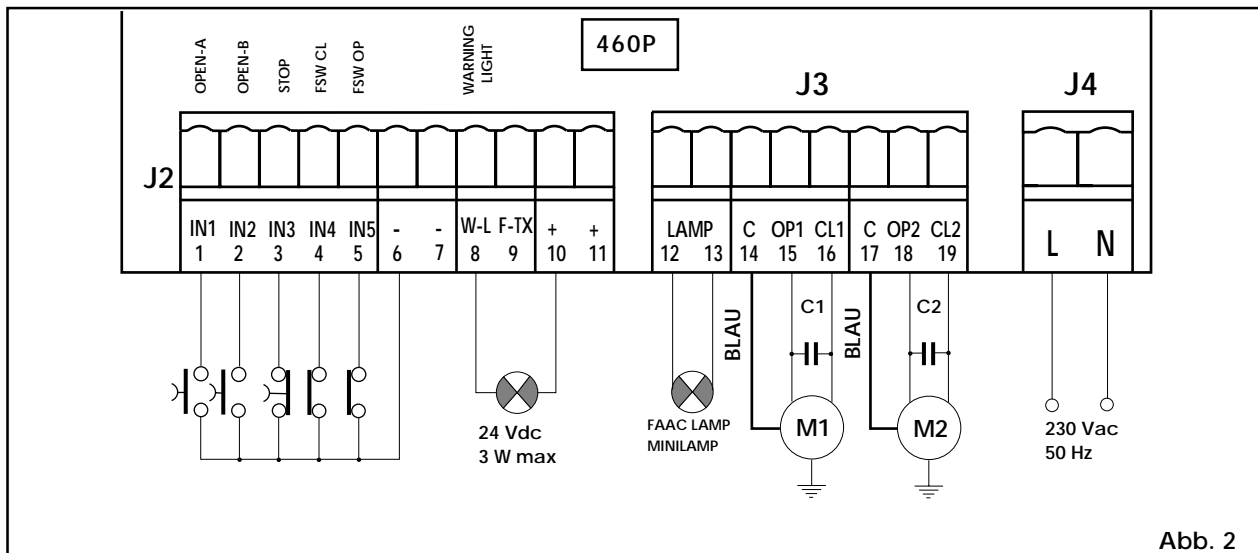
OPEN-A
OPEN-B
STOP
FSW CL
FSW OP
WARNING LIGHT

460P

J3

J4

J2

IN1 1
IN2 2
IN3 3
IN4 4
IN5 5
- 6
- 7
W-L 8
F-TX 9
+ 10
+ 11

LAMP 12 13
C 14
OP1 15
CL1 16
C 17
OP2 18
CL2 19

L
N

BLAU
C1
BLAU
C2

24 Vdc
3 W max

FAAC LAMP
MINILAMP

M1
M2

230 Vac
50 Hz

Abb. 2